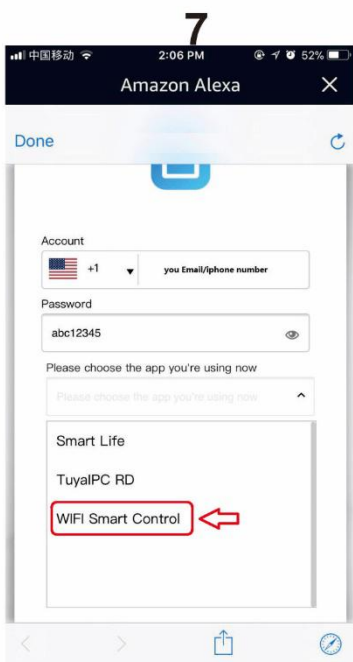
7

中国移动 2:06 PM 52%

Amazon Alexa

Done

Account

+1

you Email/iphone number

Password

abc12345

Please choose the app you're using now

Please choose the app you're using now

Smart Life

TuyaIPC RD

WIFI Smart Control